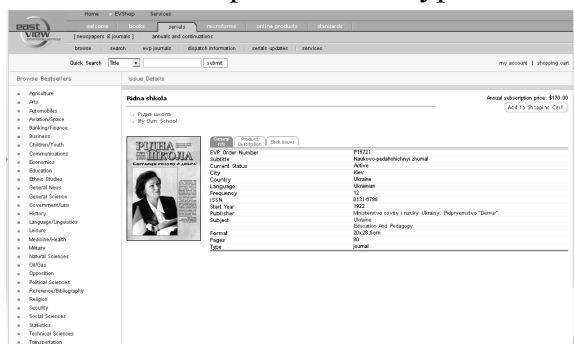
east view

Home | EVShop | Services

welcome | books | serials | microforms | online products | standards

[ newspapers & journals ] | annuals and continuations

browse | search | evp journals | dispatch information | serials updates | services

Quick Search Title submit

my account | shopping cart

Browse Bestsellers

Agriculture
Arts
Automobiles
Aviation/Space
Banking/Finance
Business
Children/Youth
Communications
Economics
Education
Ethnic Studies
General News
General Science
Government/Law
History
Language/Linguistics
Leisure
Medicine/Health
Military
Natural Sciences
Oil/Gas
Opposition
Political Sciences
Reference/Bibliography
Religion
Security
Social Sciences
Statistics
Technical Sciences
Transportation

Issue Details

Ridna shkola

Annual subscription price: $170.00

Add to Shopping Cart

Рідна школа
My Own School

General Info | Product Description | Back Issues

РІДНА ШКОЛА

| | |
|---|---|
| EVP Order Number | P15721 |
| Subtitle | Naukovo-pedahohichnyi zhurnal |
| Current Status | Active |
| City | Kiev |
| Country | Ukraine |
| Language | Ukrainian |
| Frequency | 12 |
| ISSN | 0131-5788 |
| Start Year | 1922 |
| Publisher | Ministerstvo osvity i nauky Ukrainy, Pidpryiemstvo "Dumar". |
| Subject | Ukraine<br>Education And Pedagogy |
| Format | 20x28,5cm |
| Pages | 80 |
| Type | journal |